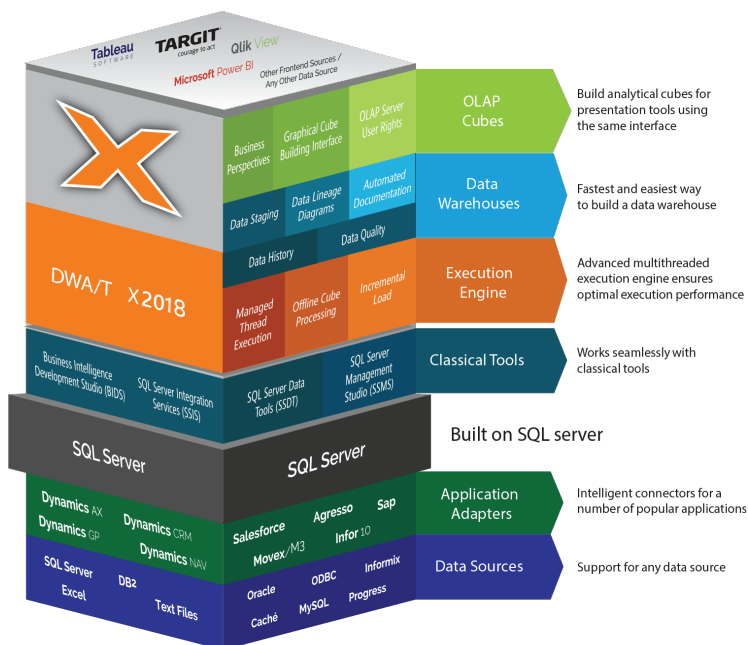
Tableau SOFTWARE
TARGIT courage to act
Qlik View
Microsoft Power BI
Other Frontend Sources / Any Other Data Source

Business Perspectives
Graphical Cube Building Interface
OLAP Server User Rights
Data Staging
Data Lineage Diagrams
Automated Documentation
Data History
Data Quality
DWA/T X2018
Managed Thread Execution
Offline Cube Processing
Incremental Load
Business Intelligence Development Studio (BIDS)
SQL Server Integration Services (SSIS)
SQL Server Data Tools (SSDT)
SQL Server Management Studio (SSMS)
SQL Server
SQL Server
Dynamics AX
Dynamics GP
Dynamics CRM
Dynamics NAV
Salesforce
Agresso
Sap
Movex/M3
Infor 10
SQL Server
DB2
Excel
Text Files
Oracle
ODBC
Informix
Caché
MySQL
Progress

OLAP Cubes
Build analytical cubes for presentation tools using the same interface

Data Warehouses
Fastest and easiest way to build a data warehouse

Execution Engine
Advanced multithreaded execution engine ensures optimal execution performance

Classical Tools
Works seamlessly with classical tools

Built on SQL server

Application Adapters
Intelligent connectors for a number of popular applications

Data Sources
Support for any data source